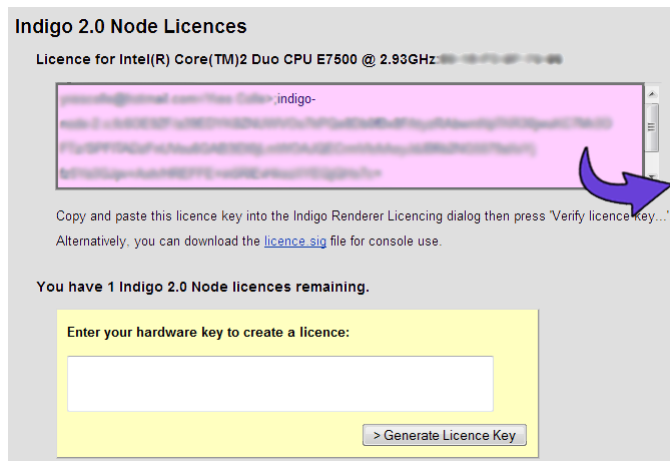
Indigo 2.0 Node Licences

Licence for Intel(R) Core(TM)2 Duo CPU E7500 @ 2.93GHz:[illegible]

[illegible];indigo-
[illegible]

Copy and paste this licence key into the Indigo Renderer Licencing dialog then press "Verify licence key..."

Alternatively, you can download the licence.sig file for console use.

You have 1 Indigo 2.0 Node licences remaining.

Enter your hardware key to create a licence:

> Generate Licence Key